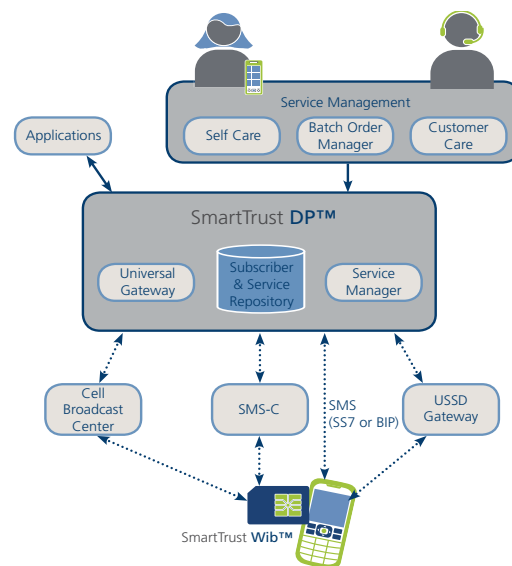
Service Management

Self Care

Batch Order Manager

Customer Care

Applications

SmartTrust DP™

Universal Gateway

Subscriber & Service Repository

Service Manager

Cell Broadcast Center

SMS-C

SMS (SS7 or BIP)

USSD Gateway

SmartTrust Wib™